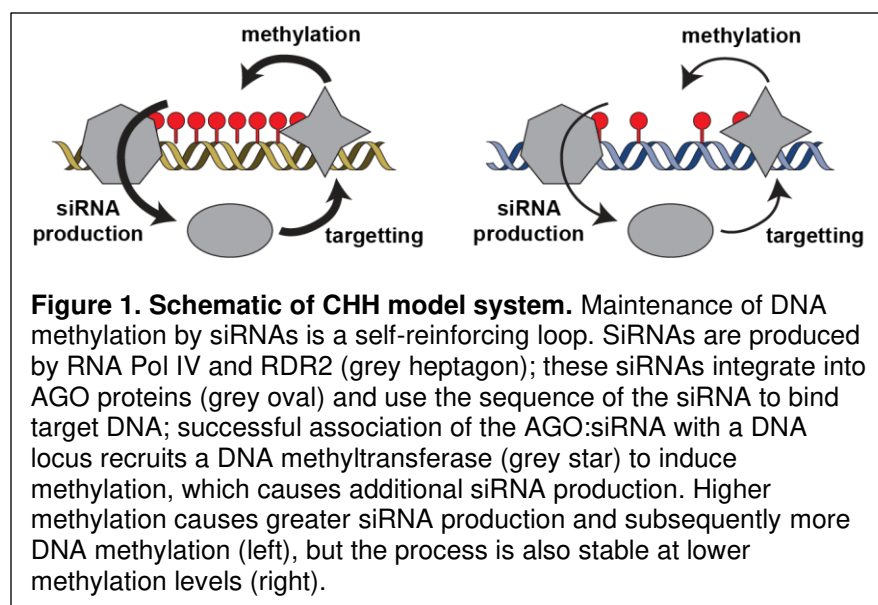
methylation

siRNA production

targetting

methylation

siRNA production

targetting

**Figure 1. Schematic of CHH model system.** Maintenance of DNA methylation by siRNAs is a self-reinforcing loop. SiRNAs are produced by RNA Pol IV and RDR2 (grey heptagon); these siRNAs integrate into AGO proteins (grey oval) and use the sequence of the siRNA to bind target DNA; successful association of the AGO:siRNA with a DNA locus recruits a DNA methyltransferase (grey star) to induce methylation, which causes additional siRNA production. Higher methylation causes greater siRNA production and subsequently more DNA methylation (left), but the process is also stable at lower methylation levels (right).